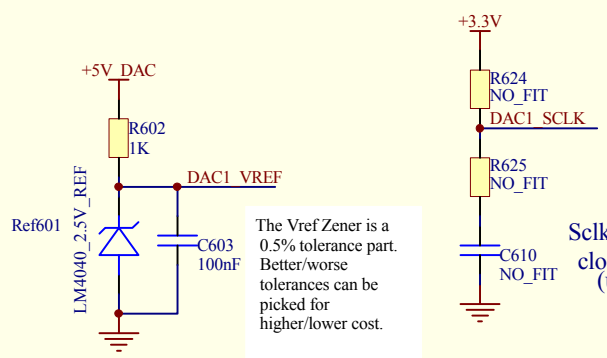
+5V_DAC

R602
1K

DAC1_VREF

Ref601

LM4040_2.5V_REF

C603
100nF

The Vref Zener is a 0.5% tolerance part. Better/worse tolerances can be picked for higher/lower cost.

+3.3V

R624
NO_FIT

DAC1_SCLK

R625
NO_FIT

C610
NO_FIT

Sclk
clo
(